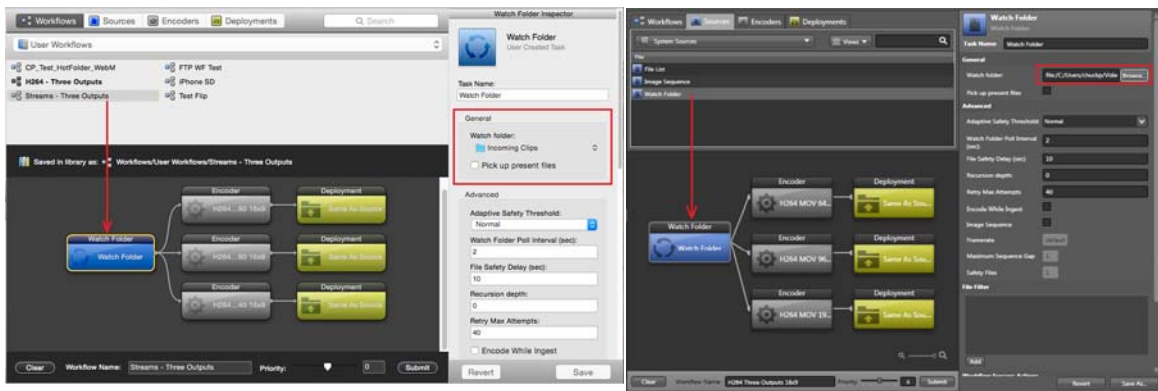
Workflows Sources Encoders Deployments Search

User Workflows

CP_Test_HotFolder_WebM
H264 - Three Outputs
Streams - Three Outputs
FTP WF Test
iPhone SD
Test Flip

Saved in library as: Workflows/User Workflows/Streams - Three Outputs

Encoder
H264...80 16x9
Deployment
Same As Source
Encoder
H264...60 16x9
Deployment
Same As Source
Encoder
H264...40 16x9
Deployment
Same As Source

Watch Folder
Watch Folder

Clear Workflow Name: Streams - Three Outputs Priority: 0 Submit

Watch Folder Inspector
Watch Folder
User Created Task

Task Name:
Watch Folder

General
Watch folder:
Incoming Clips
Pick up present files

Advanced
Adaptive Safety Threshold:
Normal
Watch Folder Poll Interval (sec):
2
File Safety Delay (sec):
10
Recursion depth:
0
Retry Max Attempts:
40
Encode While Ingest

Revert Save

Workflows Sources Encoders Deployments

System Sources
Views

File
File List
Image Sequence
Watch Folder

Watch Folder
Watch Folder

Encoder
H264 MOV 64...
Deployment
Same As Sou...
Encoder
H264 MOV 96...
Deployment
Same As Sou...
Encoder
H264 MOV 19...
Deployment
Same As Sou...

Clear Workflow Name H264 Three Outputs 16x9 Priority 0 Submit

Watch Folder
Watch Folder
Task Name Watch Folder
General
Watch folder file:/C:/Users/chuckp/Vide Browse...
Pick up present files
Advanced
Adaptive Safety Threshold Normal
Watch Folder Poll Interval (sec) 2
File Safety Delay (sec) 10
Recursion depth 0
Retry Max Attempts 40
Encode While Ingest
Image Sequence
Framerate Default
Maximum Sequence Gap 1
Safety Files 1
File Filter

Add
Revert Save As...